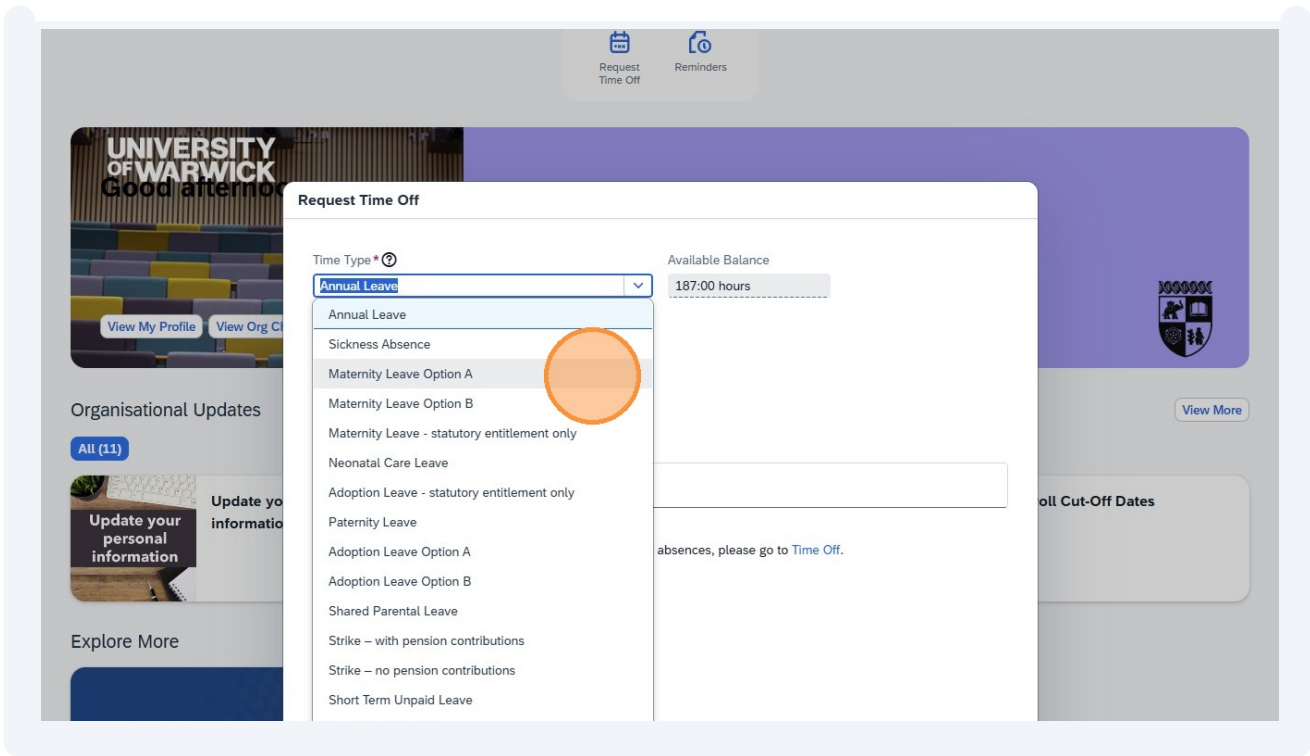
Request Time Off

Reminders

UNIVERSITY OF WARWICK

Good afterno

View My Profile

View Org Cl

Request Time Off

Time Type * ⓘ

Annual Leave

Available Balance

187:00 hours

Annual Leave

Sickness Absence

Maternity Leave Option A

Maternity Leave Option B

Maternity Leave - statutory entitlement only

Neonatal Care Leave

Adoption Leave - statutory entitlement only

Paternity Leave

Adoption Leave Option A

Adoption Leave Option B

Shared Parental Leave

Strike – with pension contributions

Strike – no pension contributions

Short Term Unpaid Leave

Organisational Updates

All (11)

View More

Update your personal information

Update yo

informatio

absences, please go to Time Off.

oll Cut-Off Dates

Explore More